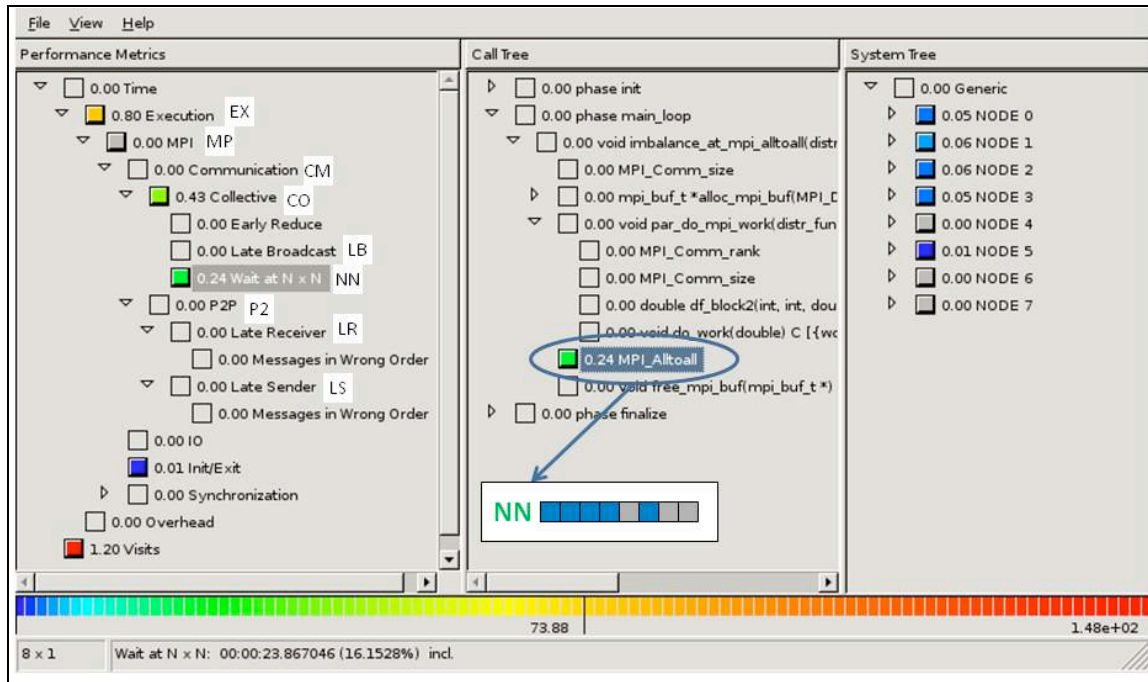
File View Help

Performance Metrics

0.00 Time
0.80 Execution EX
0.00 MPI MP
0.00 Communication CM
0.43 Collective CO
0.00 Early Reduce
0.00 Late Broadcast LB
0.24 Wait at N x N NN
0.00 P2P P2
0.00 Late Receiver LR
0.00 Messages in Wrong Order
0.00 Late Sender LS
0.00 Messages in Wrong Order
0.00 IO
0.01 Init/Exit
0.00 Synchronization
0.00 Overhead
1.20 Visits

Call Tree

0.00 phase init
0.00 phase main_loop
0.00 void imbalance_at_mpi_alltoall(distr
0.00 MPI_Comm_size
0.00 mpi_buf_t *alloc_mpi_buf(MPI_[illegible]
0.00 void par_do_mpi_work(distr_fun
0.00 MPI_Comm_rank
0.00 MPI_Comm_size
0.00 double df_block2(int, int, dou
0.00 void do_work(double) C [{wc
0.24 MPI_Alltoall
0.00 void free_mpi_buf(mpi_buf_t *)
0.00 phase finalize

NN

System Tree

0.00 Generic
0.05 NODE 0
0.06 NODE 1
0.06 NODE 2
0.05 NODE 3
0.00 NODE 4
0.01 NODE 5
0.00 NODE 6
0.00 NODE 7

73.88
1.48e+02

8 x 1
Wait at N x N: 00:00:23.867046 (16.1528%) incl.